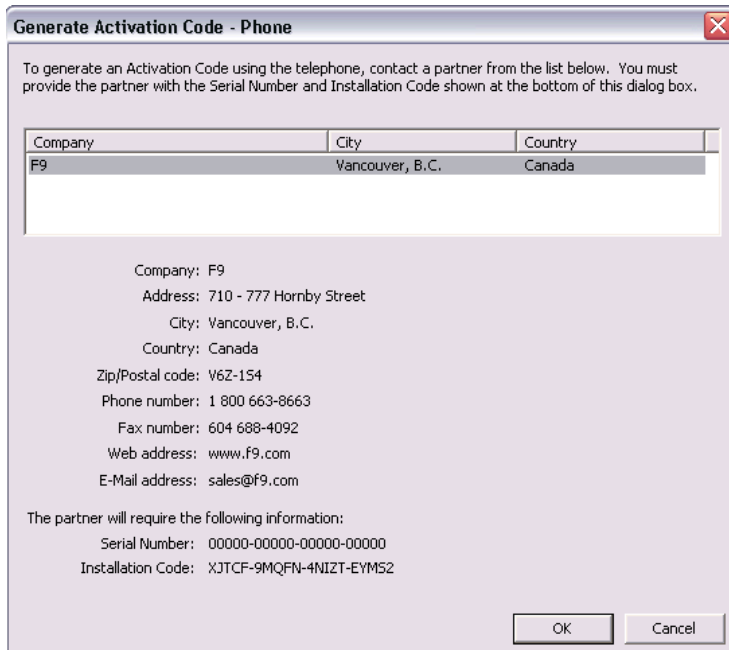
Generate Activation Code - Phone

To generate an Activation Code using the telephone, contact a partner from the list below. You must provide the partner with the Serial Number and Installation Code shown at the bottom of this dialog box.

| Company | City | Country |
|---|---|---|
| F9 | Vancouver, B.C. | Canada |

Company: F9
Address: 710 - 777 Hornby Street
City: Vancouver, B.C.
Country: Canada
Zip/Postal code: V6Z-1S4
Phone number: 1 800 663-8663
Fax number: 604 688-4092
Web address: www.f9.com
E-Mail address: sales@f9.com

The partner will require the following information:
Serial Number: 00000-00000-00000-00000
Installation Code: XJTCF-9MQFN-4NIZT-EYMS2

OK
Cancel